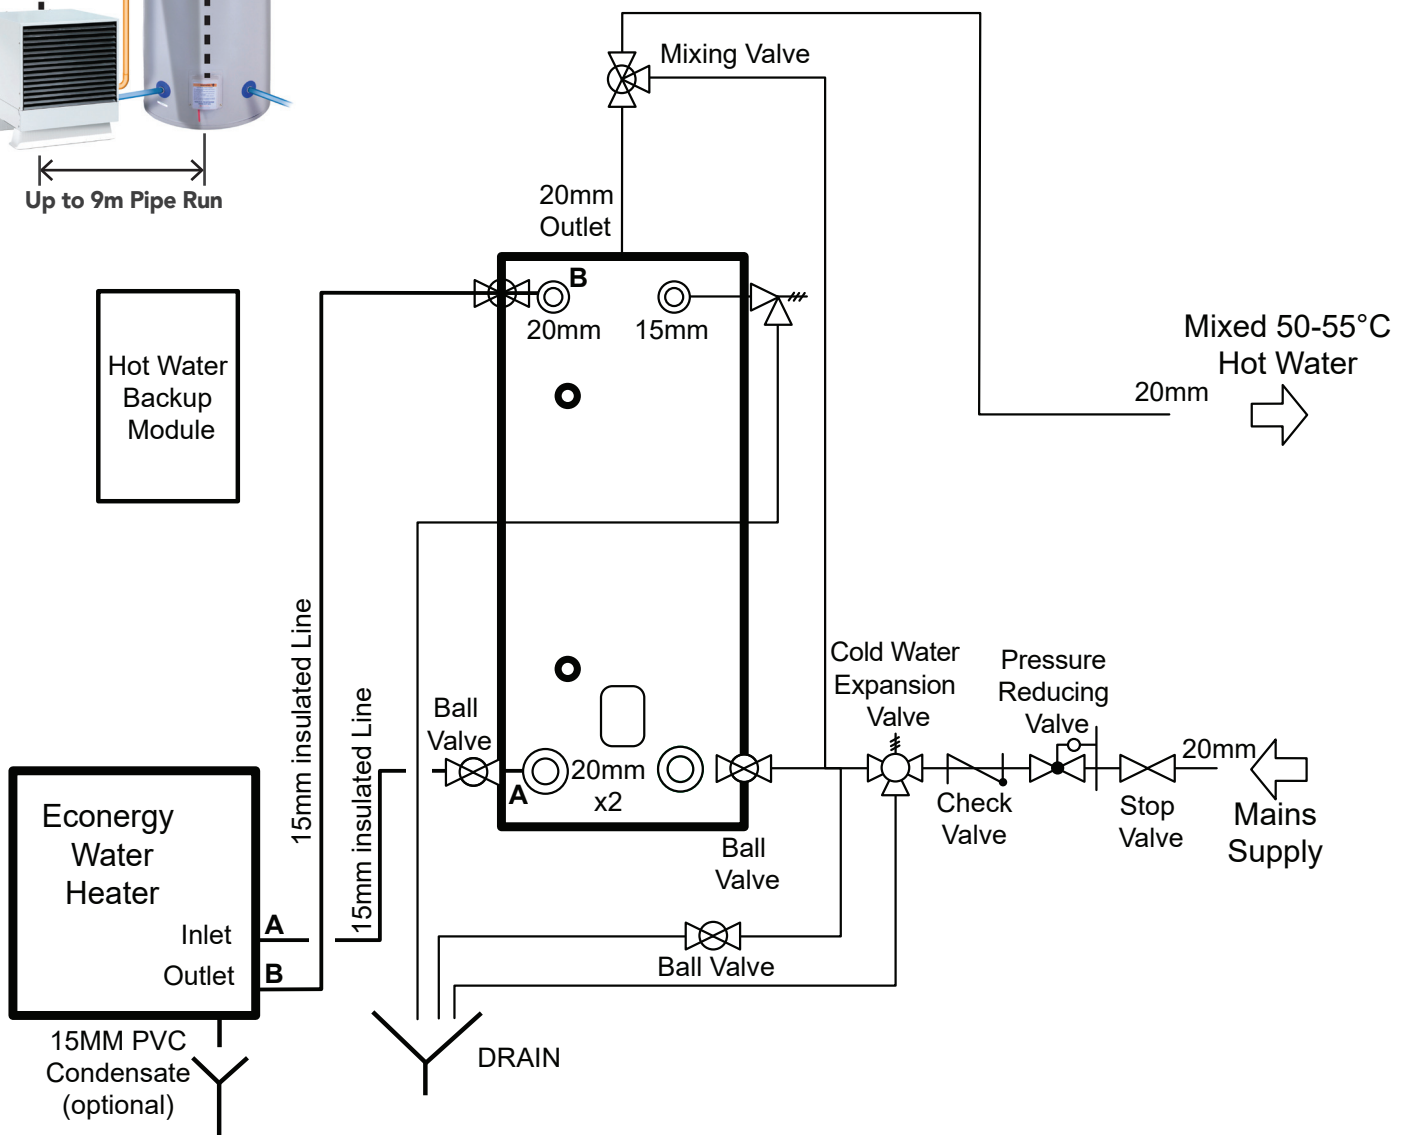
Up to 9m Pipe Run

Mixing Valve

20mm
Outlet

B
20mm
15mm

Hot Water
Backup
Module

Mixed 50-55°C
Hot Water

20mm

15mm insulated Line

15mm insulated Line

Ball
Valve

20mm
x2

A

Cold Water
Expansion
Valve

Pressure
Reducing
Valve

20mm

Check
Valve

Stop
Valve

Mains
Supply

Ball
Valve

Econergy
Water
Heater

Inlet
Outlet

A
B

Ball Valve

15MM PVC
Condensate
(optional)

DRAIN